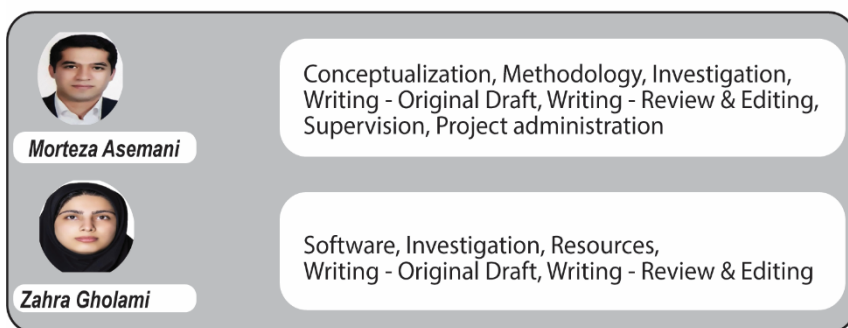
Morteza Asemani

Conceptualization, Methodology, Investigation, Writing - Original Draft, Writing - Review & Editing, Supervision, Project administration

Zahra Gholami

Software, Investigation, Resources, Writing - Original Draft, Writing - Review & Editing